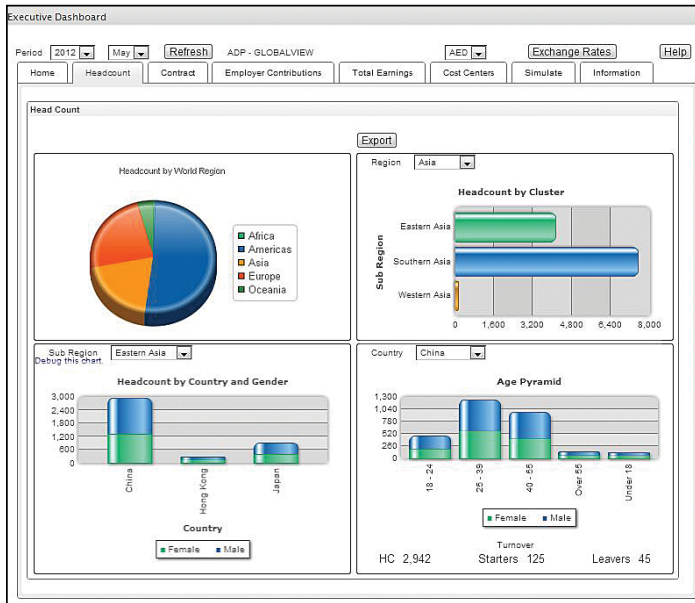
Executive Dashboard

Period 2012 May Refresh ADP - GLOBALVIEW AED Exchange Rates Help

Home | Headcount | Contract | Employer Contributions | Total Earnings | Cost Centers | Simulate | Information

Head Count

Export

Headcount by World Region

Africa
Americas
Asia
Europe
Oceania

Region Asia

Headcount by Cluster

Sub Region

Eastern Asia
Southern Asia
Western Asia

0 1,600 3,200 4,800 6,400 8,000

Sub Region Eastern Asia
Debug this chart.

Headcount by Country and Gender

3,000
2,400
1,800
1,200
600
0

China
Hong Kong
Japan

Country

Female Male

Country China

Age Pyramid

1,300
1,040
780
520
260
0

18 - 24
25 - 39
40 - 55
Over 55
Under 18

Female Male

Turnover

HC 2,942 Starters 125 Leavers 45